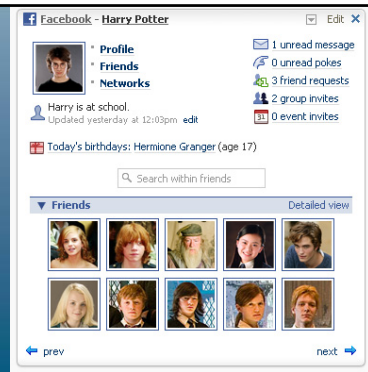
Facebook - Harry Potter Edit ×

Profile
Friends
Networks

1 unread message
0 unread pokes
3 friend requests
2 group invites
0 event invites

Harry is at school.
Updated yesterday at 12:03pm edit

Today's birthdays: Hermione Granger (age 17)

Search within friends

▼ Friends Detailed view

prev next